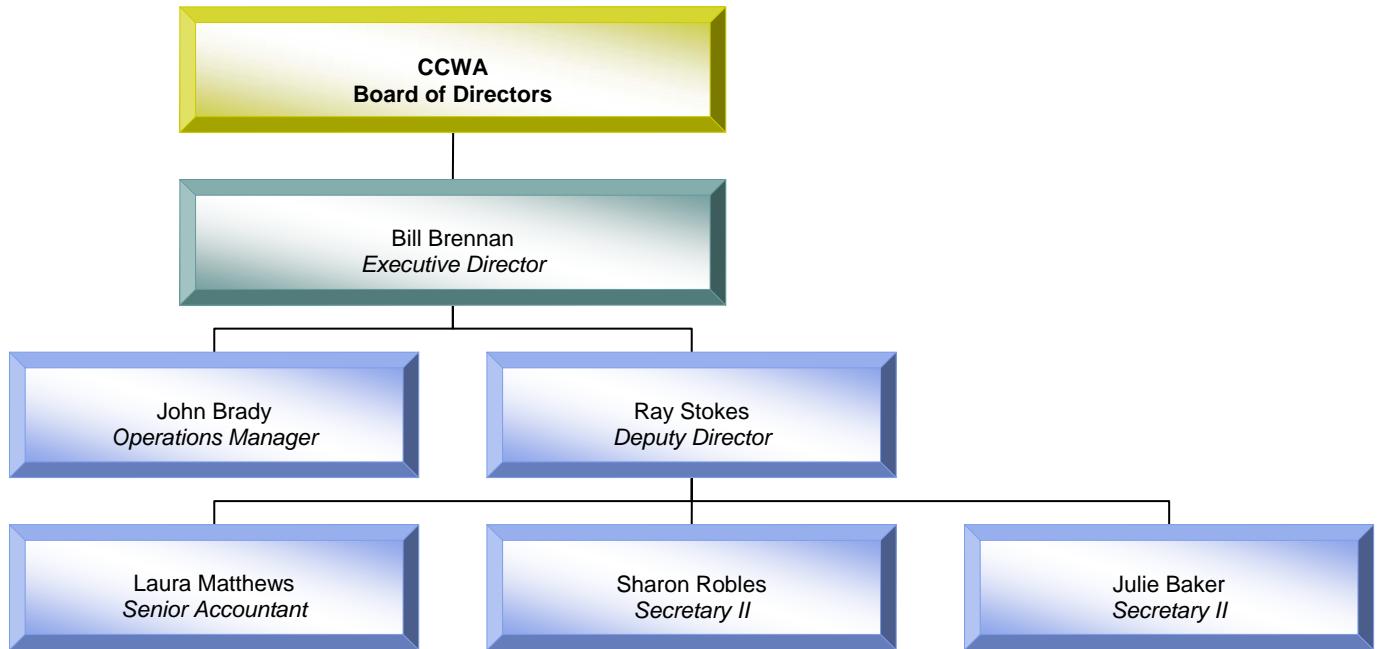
CCWA
Board of Directors

Bill Brennan
Executive Director

John Brady
Operations Manager

Ray Stokes
Deputy Director

Laura Matthews
Senior Accountant

Sharon Robles
Secretary II

Julie Baker
Secretary II